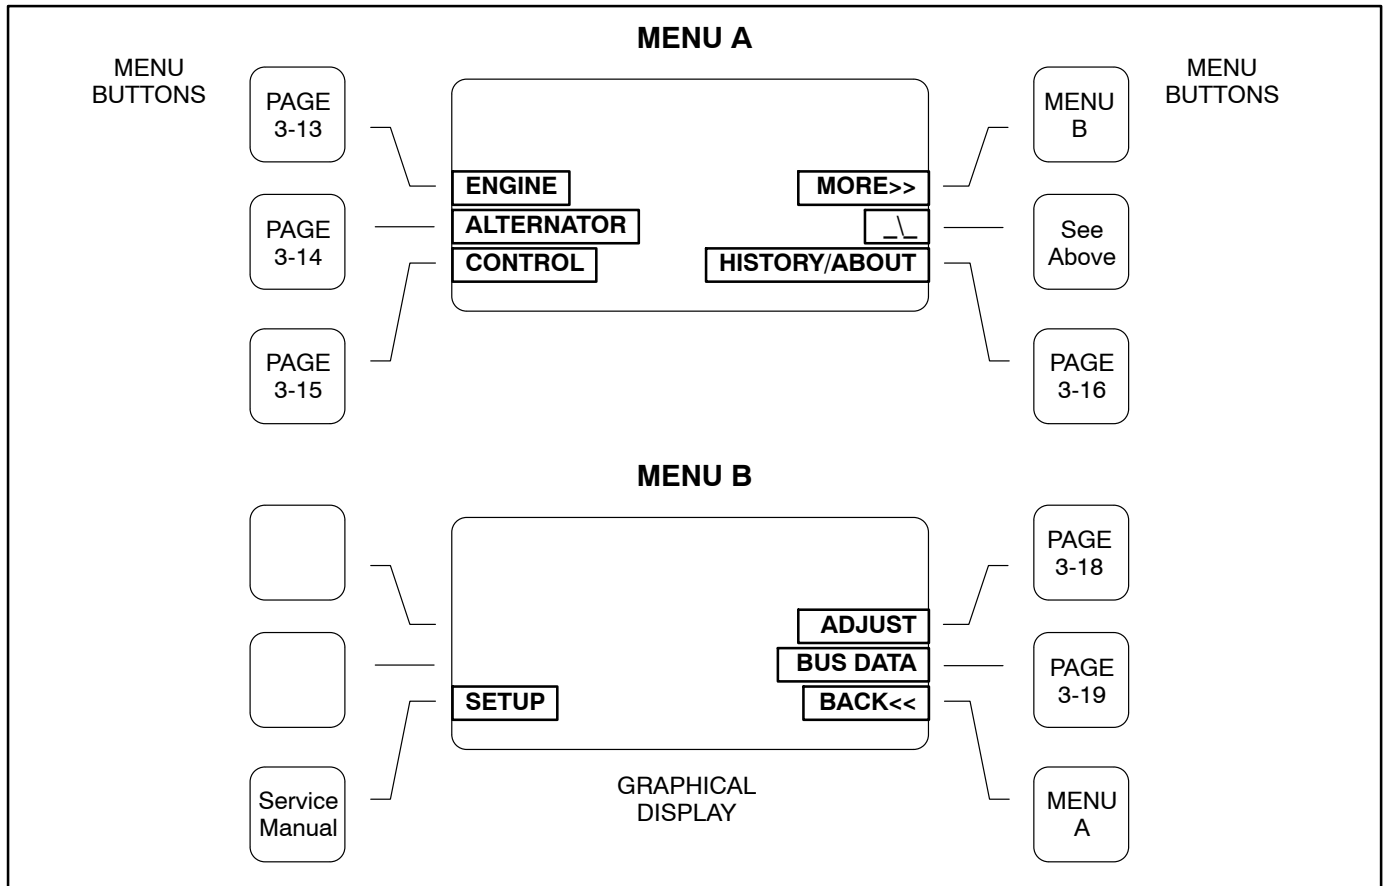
MENU A

MENU BUTTONS

PAGE 3-13

PAGE 3-14

PAGE 3-15

ENGINE
ALTERNATOR
CONTROL

MORE>>
_\_
HISTORY/ABOUT

MENU B

See Above

PAGE 3-16

MENU BUTTONS

MENU B

SETUP

ADJUST
BUS DATA
BACK<<

Service Manual

GRAPHICAL DISPLAY

PAGE 3-18

PAGE 3-19

MENU A